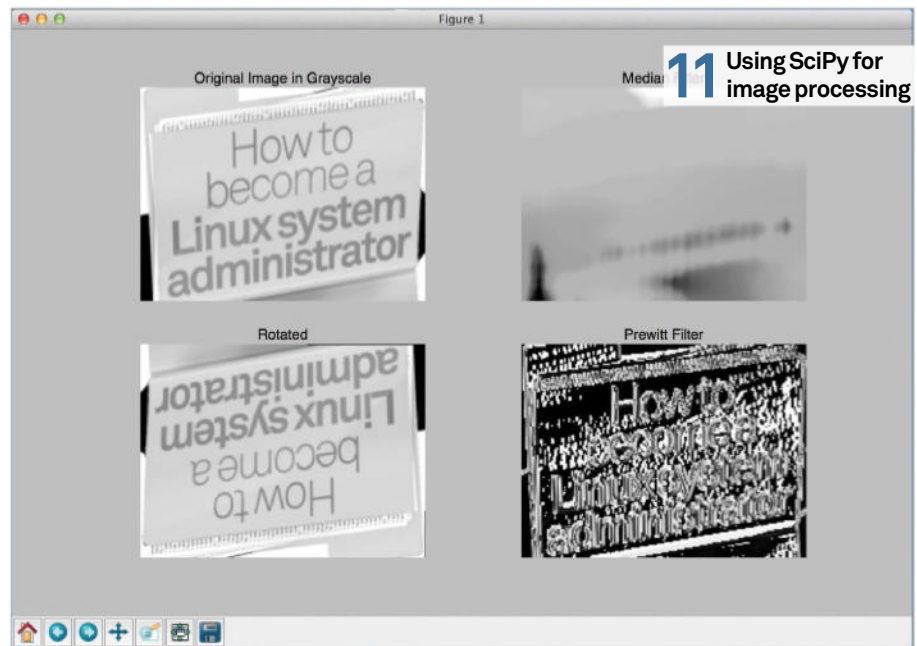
Figure 1

11 Using SciPy for image processing

Original Image in Grayscale

How to become a Linux system administrator

Median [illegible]

Rotated

How to become a Linux system administrator

Prewitt Filter

How to become a Linux system administrator